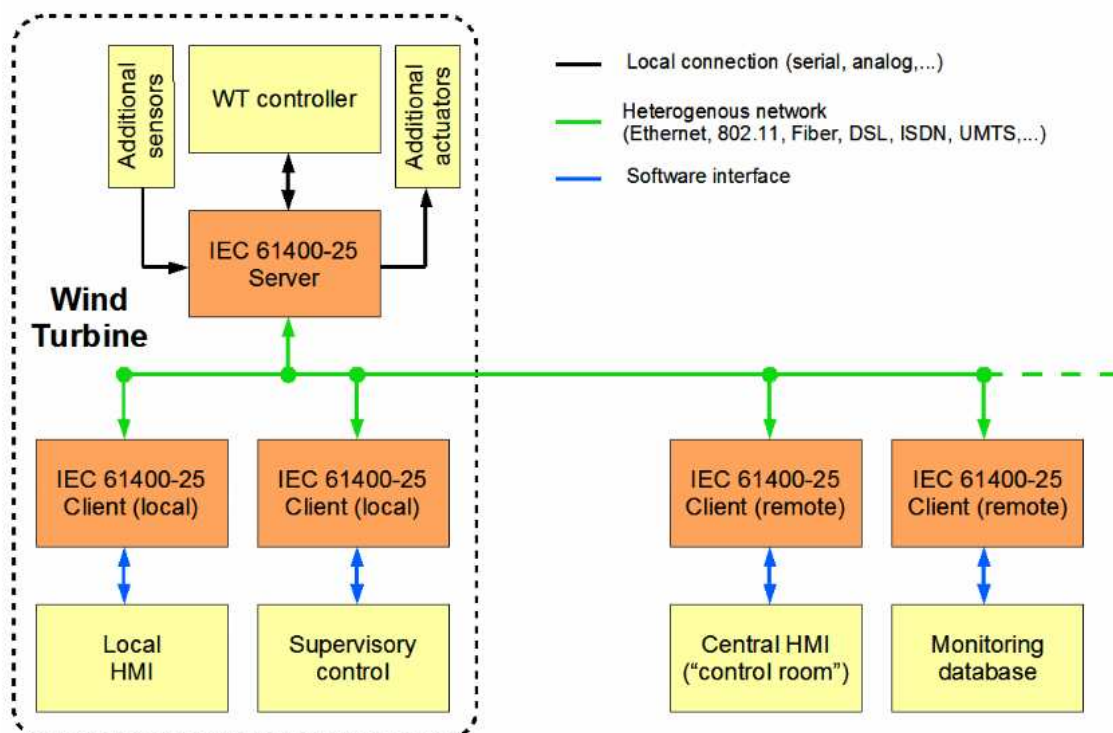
Additional sensors

WT controller

Additional actuators

Local connection (serial, analog,...)

Heterogenous network (Ethernet, 802.11, Fiber, DSL, ISDN, UMTS,...)

Software interface

IEC 61400-25 Server

Wind Turbine

IEC 61400-25 Client (local)

IEC 61400-25 Client (local)

IEC 61400-25 Client (remote)

IEC 61400-25 Client (remote)

Local HMI

Supervisory control

Central HMI ("control room")

Monitoring database